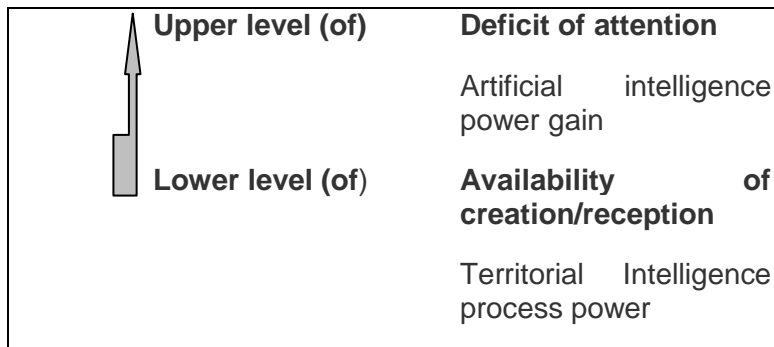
| | |
|---|---|
| **Upper level (of)** | **Deficit of attention** |
| | Artificial intelligence power gain |
| **Lower level (of**) | **Availability of creation/reception** |
| | Territorial Intelligence process power |